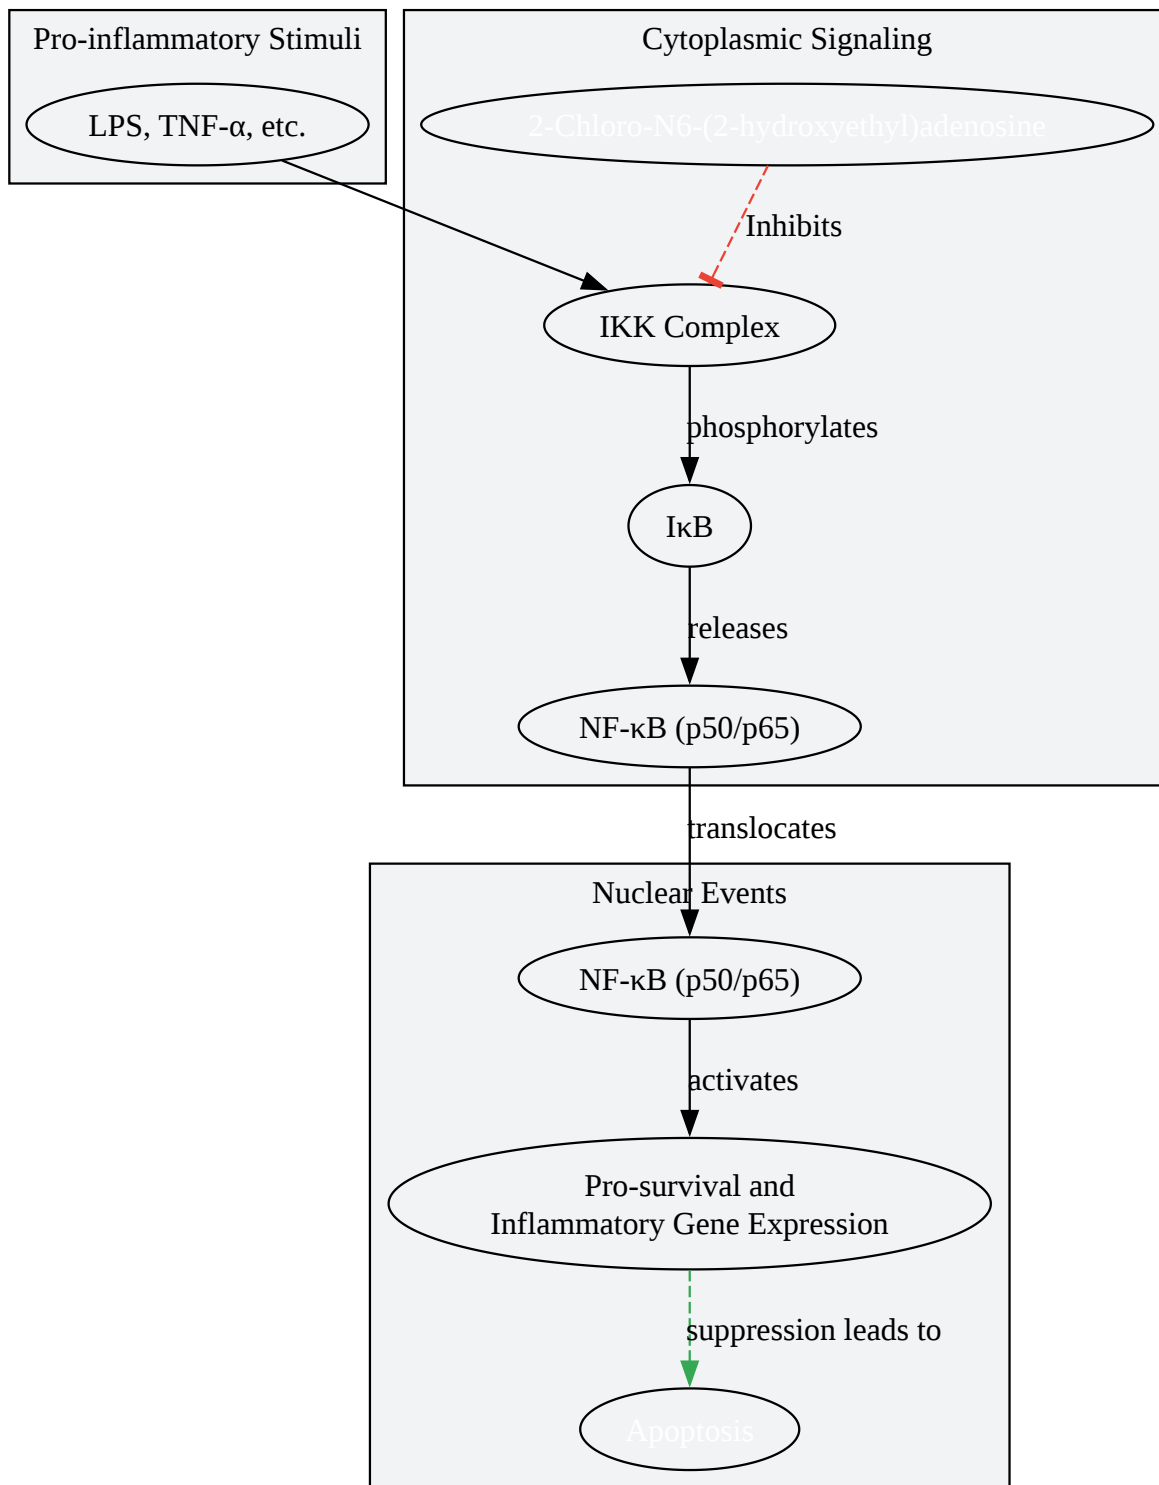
Pro-inflammatory Stimuli

LPS, TNF-α, etc.

Cytoplasmic Signaling

2-Chloro-N6-(2-hydroxyethyl)adenosine

Inhibits

IKK Complex

phosphorylates

IκB

releases

NF-κB (p50/p65)

translocates

Nuclear Events

NF-κB (p50/p65)

activates

Pro-survival and Inflammatory Gene Expression

suppression leads to

Apoptosis